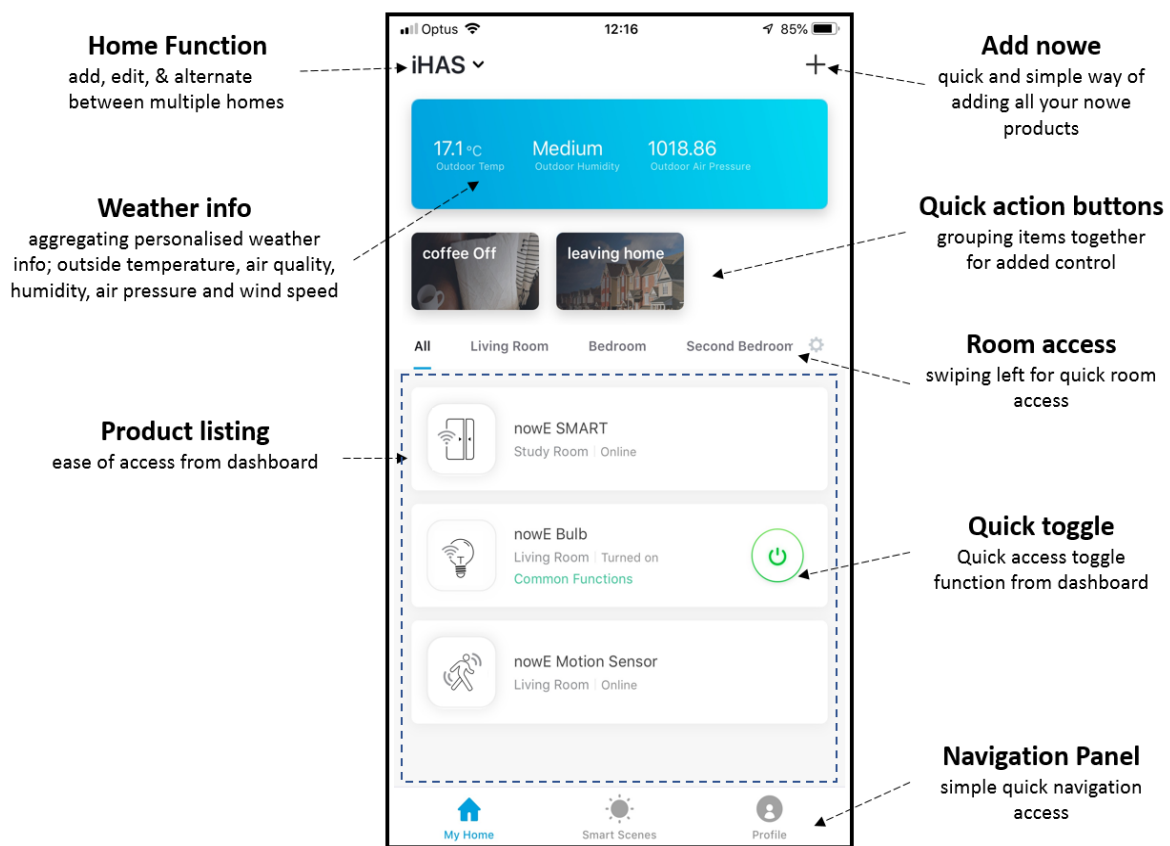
Home Function
add, edit, & alternate between multiple homes

Weather info
aggregating personalised weather info; outside temperature, air quality, humidity, air pressure and wind speed

Product listing
ease of access from dashboard

Optus 12:16 85%

iHAS

+

17.1 °C
Outdoor Temp

Medium
Outdoor Humidity

1018.86
Outdoor Air Pressure

coffee Off

leaving home

All Living Room Bedroom Second Bedroom

nowE SMART
Study Room | Online

nowE Bulb
Living Room | Turned on
Common Functions

nowE Motion Sensor
Living Room | Online

My Home Smart Scenes Profile

Add nowe
quick and simple way of adding all your nowe products

Quick action buttons
grouping items together for added control

Room access
swiping left for quick room access

Quick toggle
Quick access toggle function from dashboard

Navigation Panel
simple quick navigation access